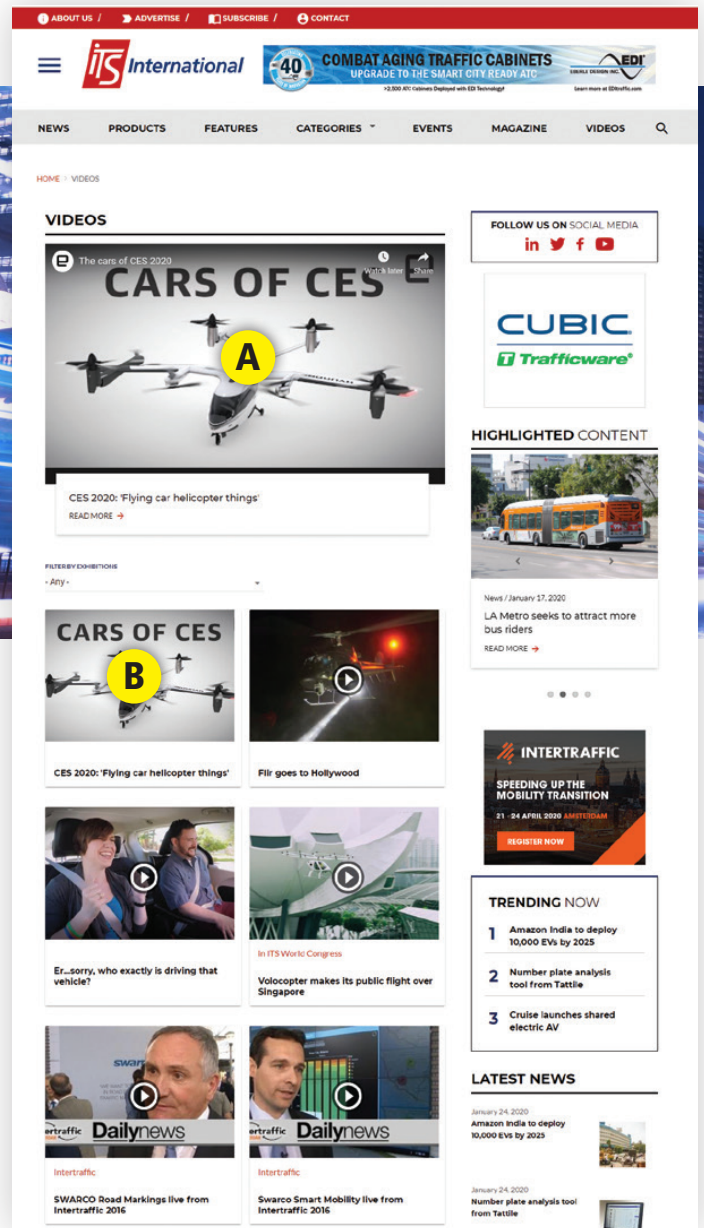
ABOUT US / ADVERTISE / SUBSCRIBE / CONTACT

ITS International

40 COMBAT AGING TRAFFIC CABINETS UPGRADE TO THE SMART CITY READY ATC EDI EBERLE DESIGN INC.
>2,500 ATC Cabinets Deployed with EDI Technology! Learn more at EDItraffic.com

NEWS PRODUCTS FEATURES CATEGORIES EVENTS MAGAZINE VIDEOS

HOME › VIDEOS

VIDEOS

The cars of CES 2020 Watch later Share

CARS OF CES

A

CES 2020: 'Flying car helicopter things'

READ MORE →

FILTER BY EXHIBITIONS
- Any -

CARS OF CES

B

CES 2020: 'Flying car helicopter things'

Flir goes to Hollywood

Er...sorry, who exactly is driving that vehicle?

In ITS World Congress

Volocopter makes its public flight over Singapore

Dailynews

Intertraffic

SWARCO Road Markings live from Intertraffic 2016

Dailynews

Intertraffic

Swarco Smart Mobility live from Intertraffic 2016

FOLLOW US ON SOCIAL MEDIA

CUBIC Trafficware

HIGHLIGHTED CONTENT

News / January 17, 2020

LA Metro seeks to attract more bus riders

READ MORE →

INTERTRAFFIC

SPEEDING UP THE MOBILITY TRANSITION

21 - 24 APRIL 2020 AMSTERDAM

REGISTER NOW

TRENDING NOW

1 Amazon India to deploy 10,000 EVs by 2025

2 Number plate analysis tool from Tattile

3 Cruise launches shared electric AV

LATEST NEWS

January 24, 2020
Amazon India to deploy 10,000 EVs by 2025

January 24, 2020
Number plate analysis tool from Tattile